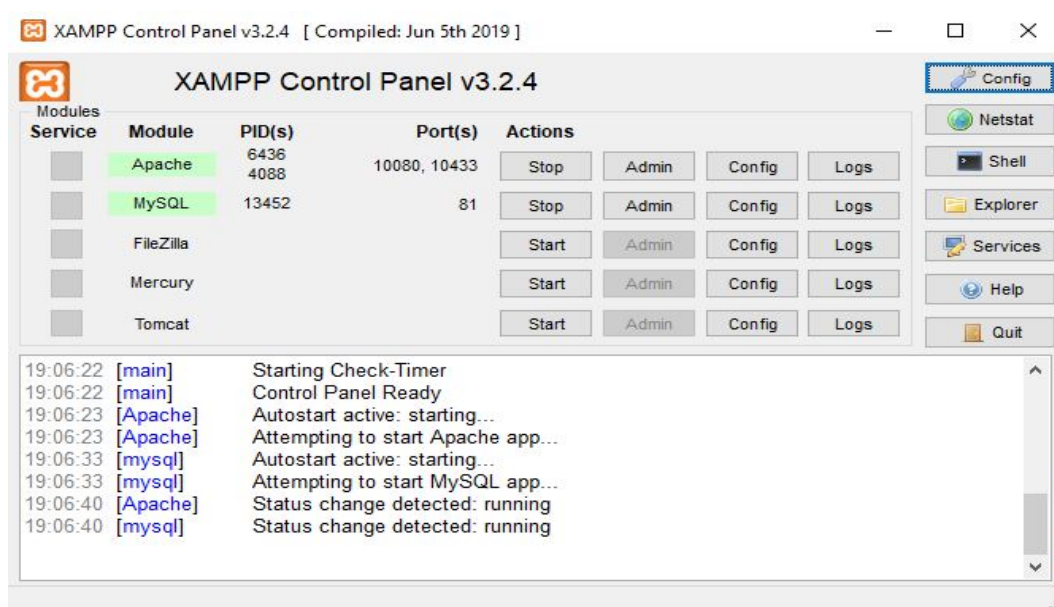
XAMPP Control Panel v3.2.4 [ Compiled: Jun 5th 2019 ]

XAMPP Control Panel v3.2.4

Config
Netstat
Shell
Explorer
Services
Help
Quit

Modules

| Service | Module | PID(s) | Port(s) | Actions | | | |
|---|---|---|---|---|---|---|---|
| | Apache | 6436 4088 | 10080, 10433 | Stop | Admin | Config | Logs |
| | MySQL | 13452 | 81 | Stop | Admin | Config | Logs |
| | FileZilla | | | Start | Admin | Config | Logs |
| | Mercury | | | Start | Admin | Config | Logs |
| | Tomcat | | | Start | Admin | Config | Logs |

19:06:22 [main] Starting Check-Timer
19:06:22 [main] Control Panel Ready
19:06:23 [Apache] Autostart active: starting...
19:06:23 [Apache] Attempting to start Apache app...
19:06:33 [mysql] Autostart active: starting...
19:06:33 [mysql] Attempting to start MySQL app...
19:06:40 [Apache] Status change detected: running
19:06:40 [mysql] Status change detected: running